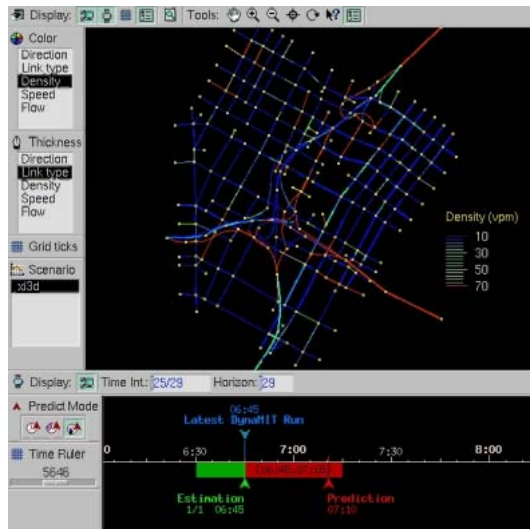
Display: Tools:

Color
Direction
Link type
Density
Speed
Flow

Thickness
Direction
Link type
Density
Speed
Flow

Grid ticks

Scenario
xd3d

Density (vpm)
10
30
50
70

Display: Time Int: 25/29 Horizon: 29

Predict Mode

Time Ruler
5646

06:45
Latest DynaMIT Run

0
6:30
7:00
7:30
8:00

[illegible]

Estimation
1/1 06:45

Prediction
07:10